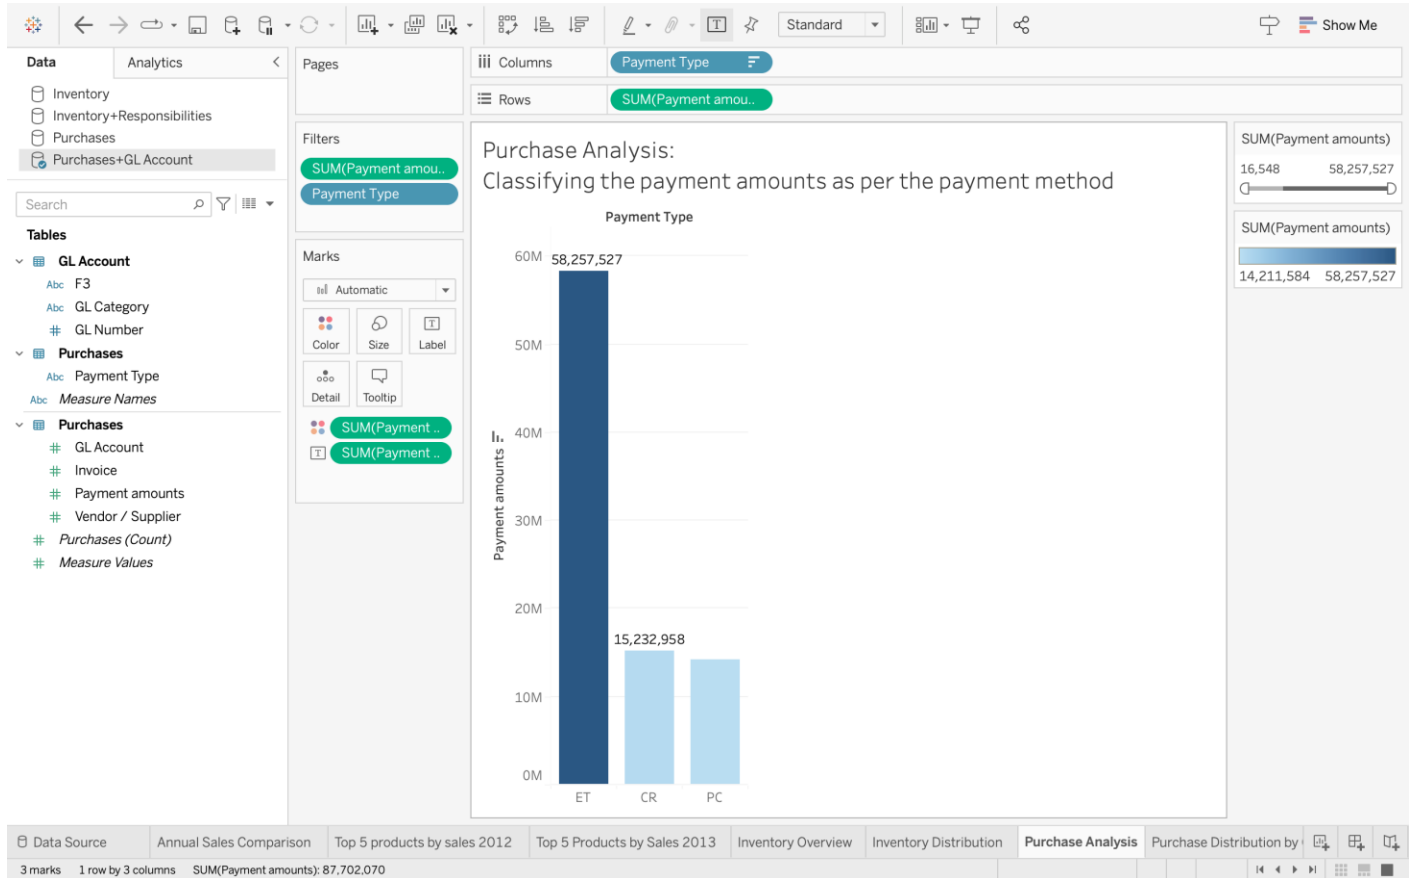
Standard
Show Me

Data
Analytics

Inventory
Inventory+Responsibilities
Purchases
Purchases+GL Account

Search

Tables
GL Account
Abc F3
Abc GL Category
# GL Number
Purchases
Abc Payment Type
Abc Measure Names
Purchases
# GL Account
# Invoice
# Payment amounts
# Vendor / Supplier
# Purchases (Count)
# Measure Values

Pages

Filters
SUM(Payment amou..
Payment Type

Marks
Automatic
Color
Size
Label
Detail
Tooltip
SUM(Payment ..
SUM(Payment ..

Columns
Payment Type
Rows
SUM(Payment amou..

Purchase Analysis:
Classifying the payment amounts as per the payment method

Payment Type

60M
50M
40M
30M
20M
10M
0M
Payment amounts

58,257,527
15,232,958

ET
CR
PC

SUM(Payment amounts)
16,548
58,257,527

SUM(Payment amounts)
14,211,584
58,257,527

Data Source
Annual Sales Comparison
Top 5 products by sales 2012
Top 5 Products by Sales 2013
Inventory Overview
Inventory Distribution
Purchase Analysis
Purchase Distribution by

3 marks
1 row by 3 columns
SUM(Payment amounts): 87,702,070